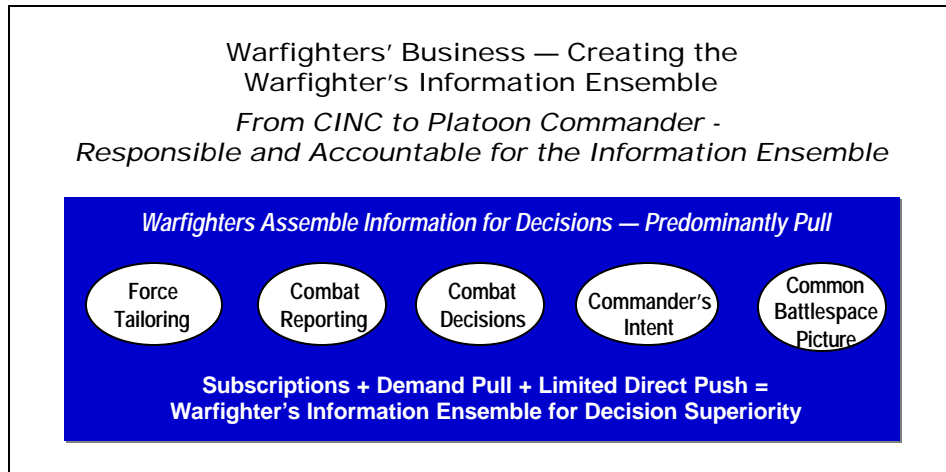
Warfighters' Business — Creating the Warfighter's Information Ensemble

*From CINC to Platoon Commander - Responsible and Accountable for the Information Ensemble*

*Warfighters Assemble Information for Decisions — Predominantly Pull*

Force Tailoring

Combat Reporting

Combat Decisions

Commander's Intent

Common Battlespace Picture

Subscriptions + Demand Pull + Limited Direct Push = Warfighter's Information Ensemble for Decision Superiority